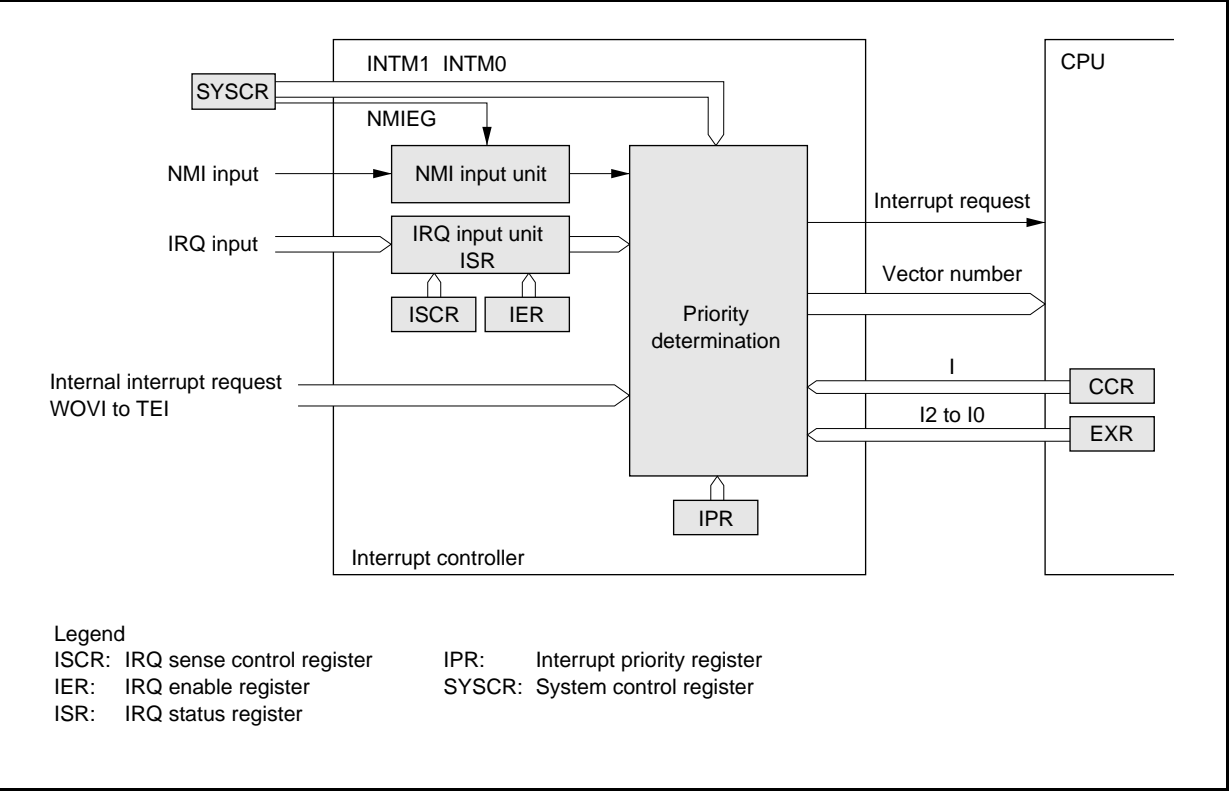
INTM1 INTM0

CPU

SYSCR

NMIEG

NMI input

NMI input unit

Interrupt request

IRQ input

IRQ input unit
ISR

Vector number

ISCR

IER

Priority determination

Internal interrupt request
WOVI to TEI

I

CCR

I2 to I0

EXR

IPR

Interrupt controller

Legend
ISCR: IRQ sense control register
IER: IRQ enable register
ISR: IRQ status register
IPR: Interrupt priority register
SYSCR: System control register